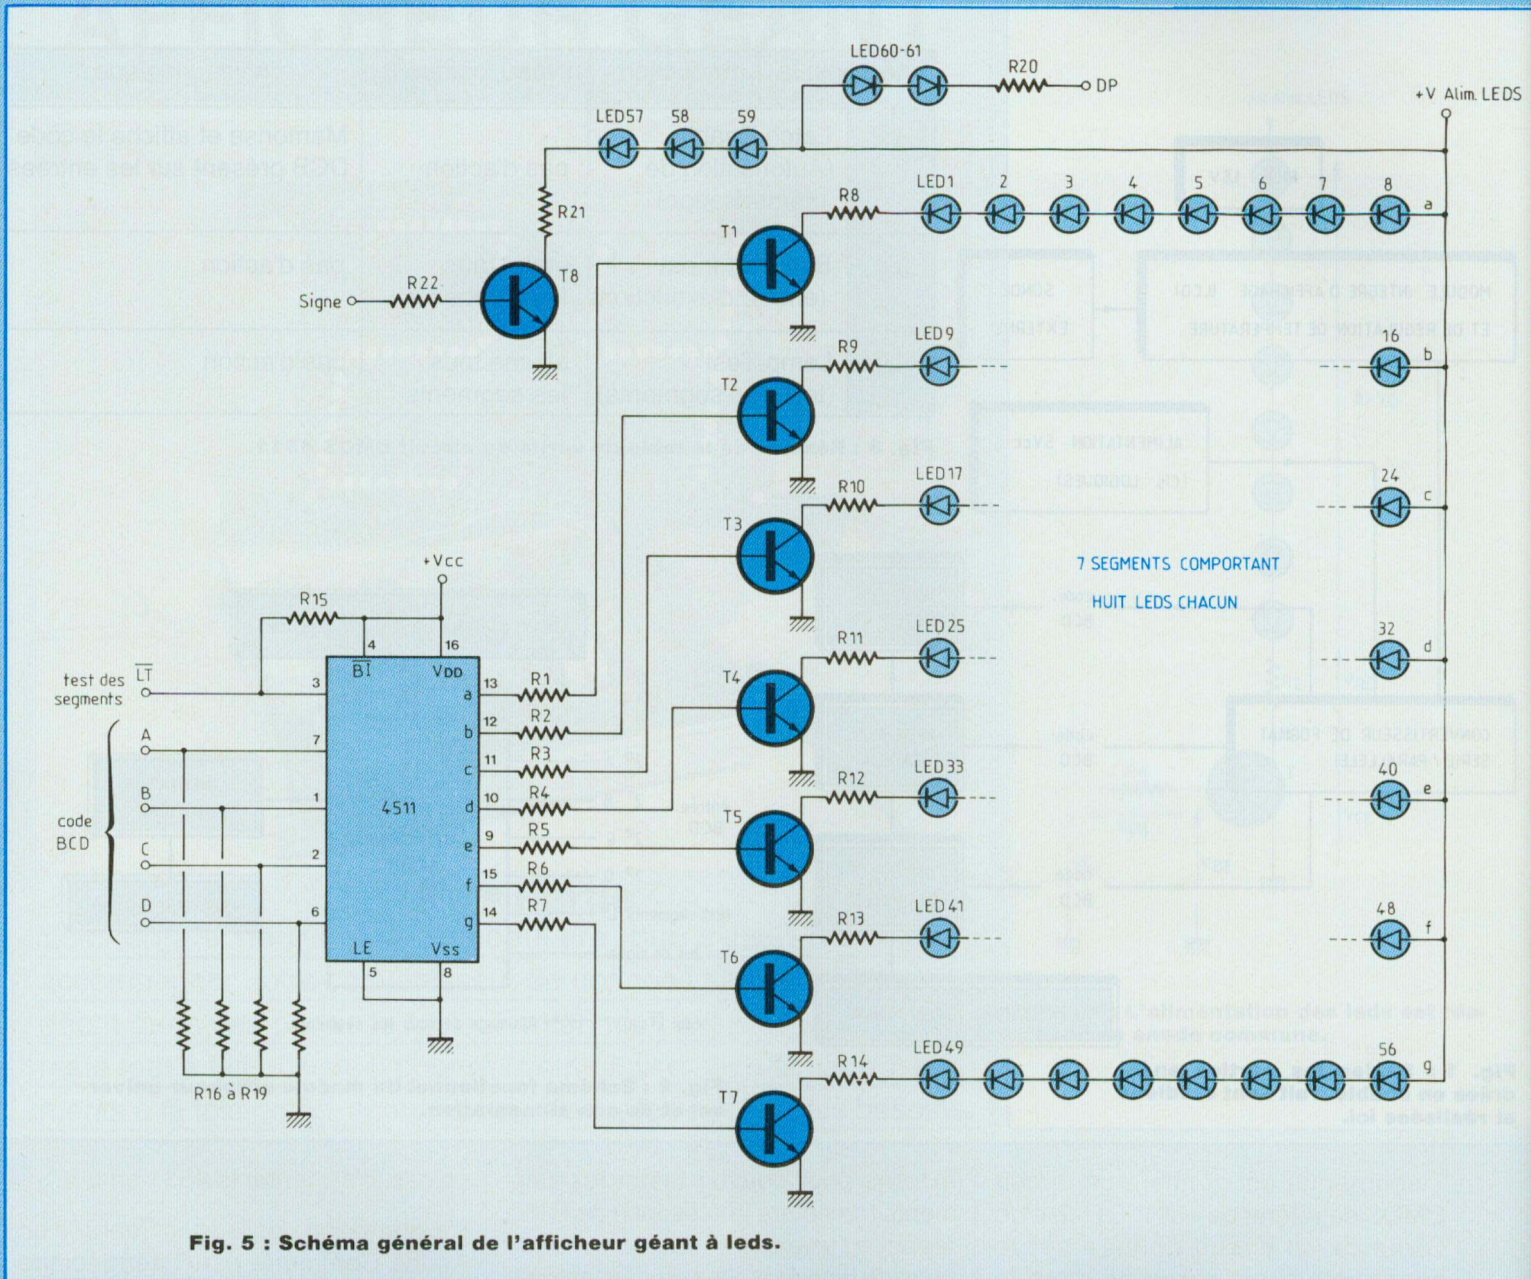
LED60-61
R20
DP
+V Alim. LEDS
LED57 58 59
R21
R8
LED1 2 3 4 5 6 7 8
a
T1
Signe
R22
T8
LED9
R9
16
b
T2
LED17
R10
24
c
T3
7 SEGMENTS COMPORTANT
HUIT LEDS CHACUN
+Vcc
R15
4
16
32
d
LED25
R11
T4
$\overline{BI}$
VDD
test des segments $\overline{LT}$
3
13 a
R1
12 b
R2
11 c
R3
10 d
R4
9 e
R5
15 f
R6
14 g
R7
A
7
B
1
code BCD
C
2
D
6
4511
LE
Vss
5
8
LED33
R12
40
e
T5
LED41
R13
48
f
T6
R16 à R19
LED49
R14
56
g
T7

Fig. 5 : Schéma général de l'afficheur géant à leds.